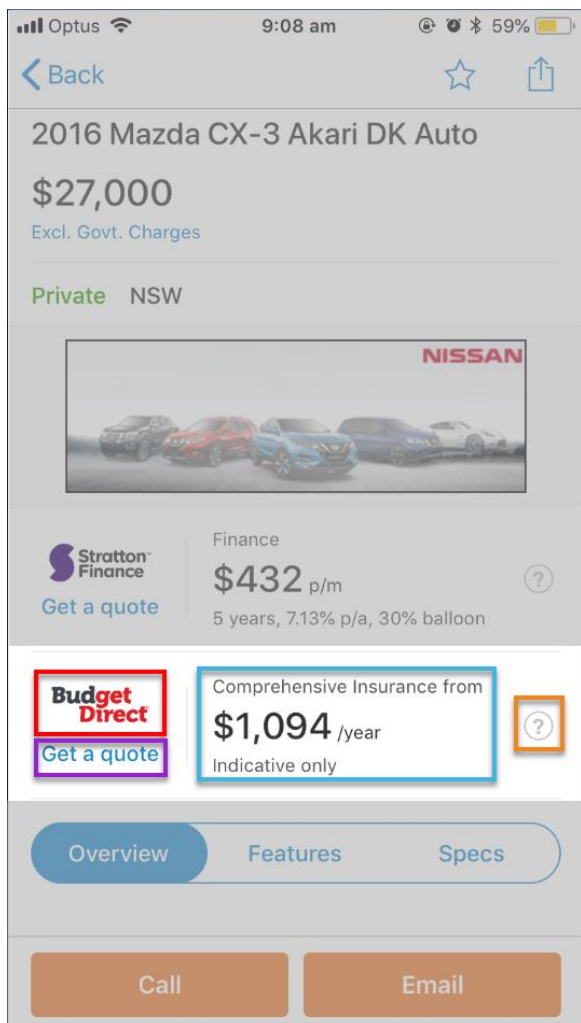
Optus 9:08 am 59%

Back

2016 Mazda CX-3 Akari DK Auto

$27,000
Excl. Govt. Charges

Private NSW

NISSAN

Stratton Finance
Get a quote

Finance
$432 p/m
5 years, 7.13% p/a, 30% balloon

?

Budget Direct
Get a quote

Comprehensive Insurance from
$1,094 /year
Indicative only

?

Overview Features Specs

Call Email